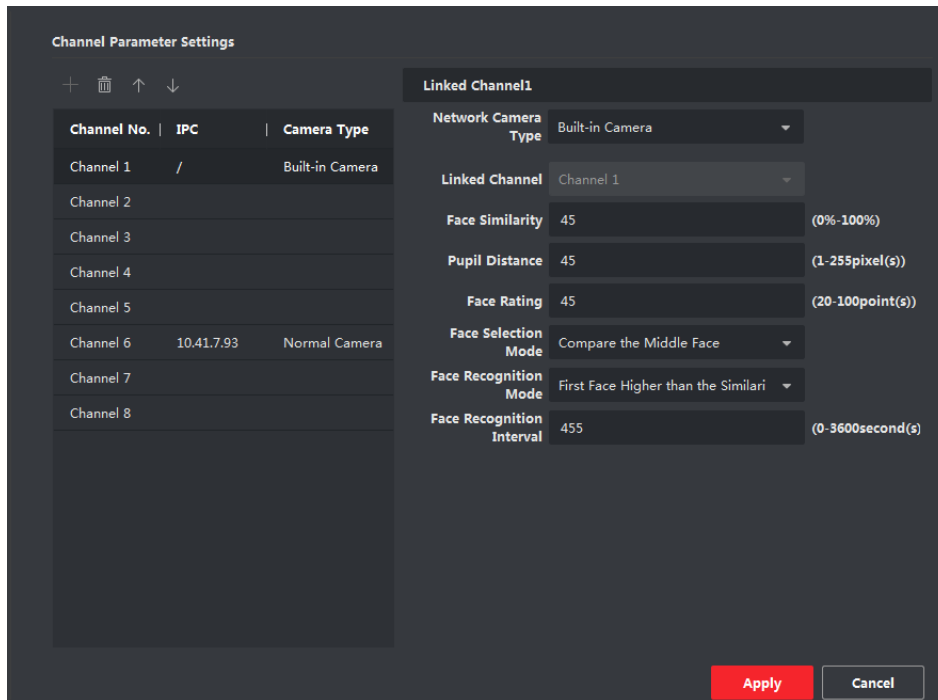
Channel Parameter Settings

| Channel No. | IPC | Camera Type |
|---|---|---|
| Channel 1 | / | Built-in Camera |
| Channel 2 | | |
| Channel 3 | | |
| Channel 4 | | |
| Channel 5 | | |
| Channel 6 | 10.41.7.93 | Normal Camera |
| Channel 7 | | |
| Channel 8 | | |

Linked Channel1

Network Camera Type Built-in Camera

Linked Channel Channel 1

Face Similarity 45 (0%-100%)

Pupil Distance 45 (1-255pixel(s))

Face Rating 45 (20-100point(s))

Face Selection Mode Compare the Middle Face

Face Recognition Mode First Face Higher than the Similari

Face Recognition Interval 455 (0-3600second(s)

Apply Cancel